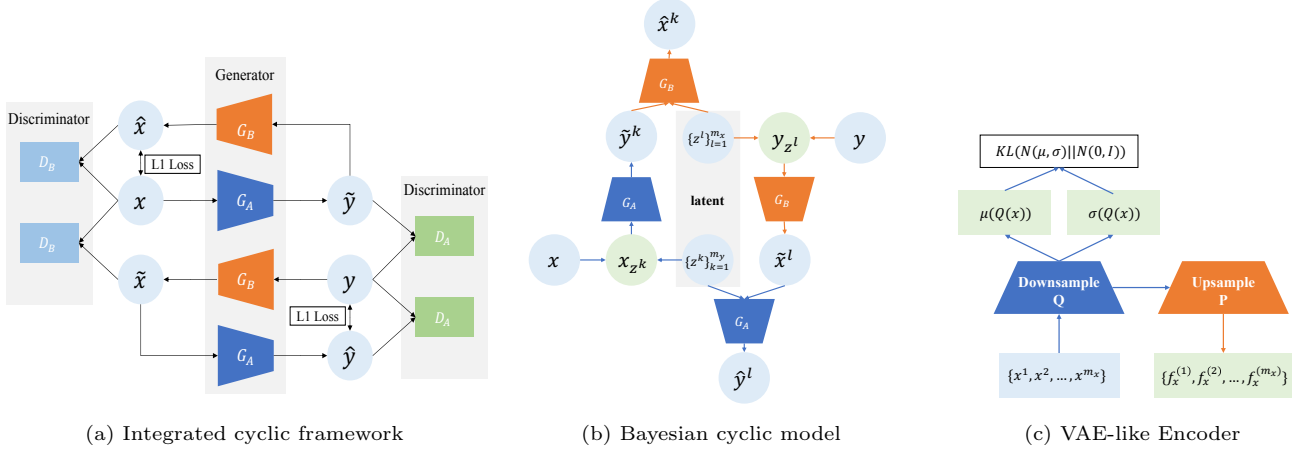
Discriminator

$D_B$

$D_B$

$\hat{x}$

L1 Loss

$x$

$\tilde{x}$

Generator

$G_B$

$G_A$

$G_B$

$G_A$

$\tilde{y}$

$y$

L1 Loss

$\hat{y}$

Discriminator

$D_A$

$D_A$

(a) Integrated cyclic framework

$\hat{x}^k$

$G_B$

$\tilde{y}^k$

$\{z^l\}_{l=1}^{m_x}$

$y_{z^l}$

$y$

$G_A$

latent

$G_B$

$x$

$x_{z^k}$

$\{z^k\}_{k=1}^{m_y}$

$\tilde{x}^l$

$G_A$

$\hat{y}^l$

(b) Bayesian cyclic model

$KL(N(\mu,\sigma)||N(0,I))$

$\mu(Q(x))$

$\sigma(Q(x))$

Downsample Q

Upsample P

$\{x^1, x^2, \dots, x^{m_x}\}$

$\{f_x^{(1)}, f_x^{(2)}, \dots, f_x^{(m_x)}\}$

(c) VAE-like Encoder